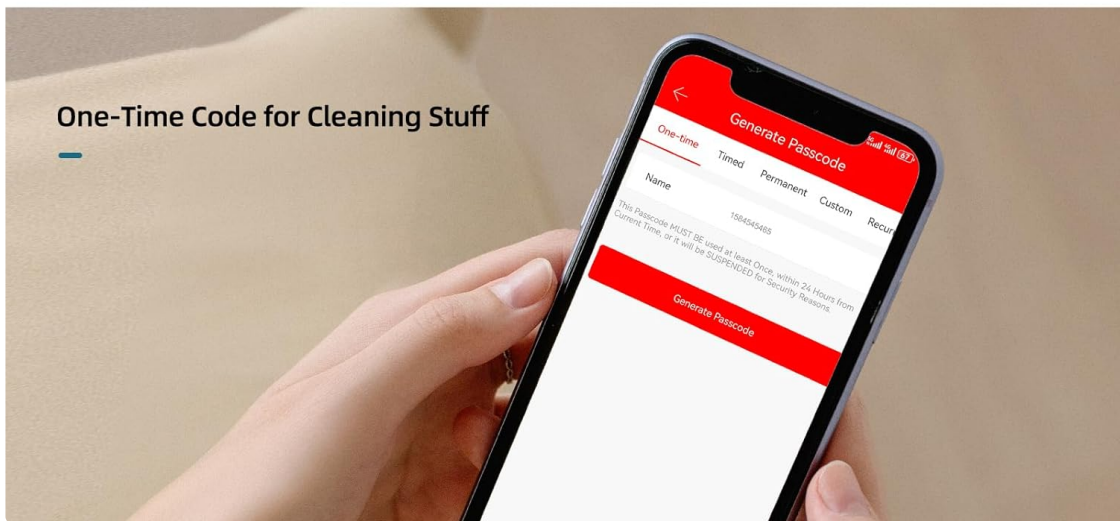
One-Time Code for Cleaning Stuff

Generate Passcode

One-time Timed Permanent Custom Recur

Name 1584545465

This Passcode MUST BE used at least Once, within 24 Hours from Current Time, or it will be SUSPENDED for Security Reasons.

Generate Passcode